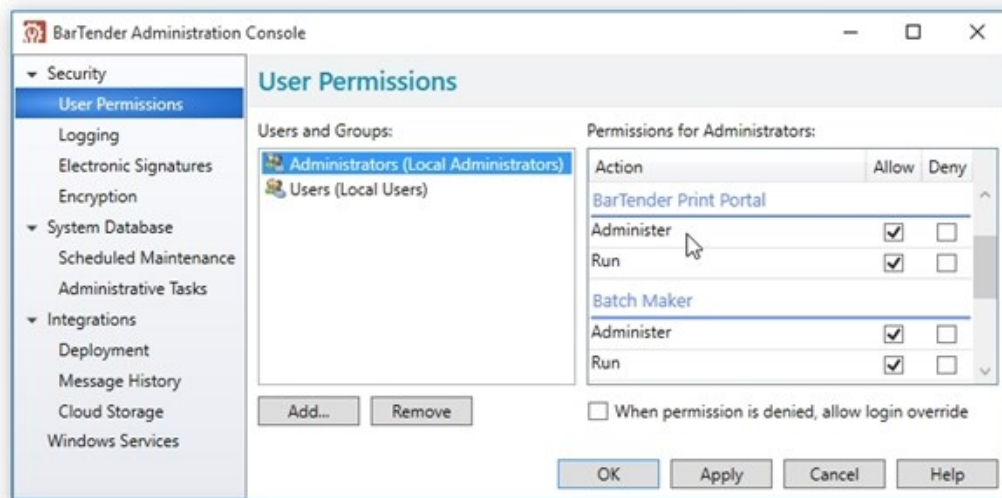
BarTender Administration Console

Security
User Permissions
Logging
Electronic Signatures
Encryption
System Database
Scheduled Maintenance
Administrative Tasks
Integrations
Deployment
Message History
Cloud Storage
Windows Services

User Permissions

Users and Groups:
Administrators (Local Administrators)
Users (Local Users)

Add...
Remove

Permissions for Administrators:

| Action | Allow | Deny |
|---|---|---|
| BarTender Print Portal | | |
| Administer | ☑ | ☐ |
| Run | ☑ | ☐ |
| Batch Maker | | |
| Administer | ☑ | ☐ |
| Run | ☑ | ☐ |

When permission is denied, allow login override

OK
Apply
Cancel
Help